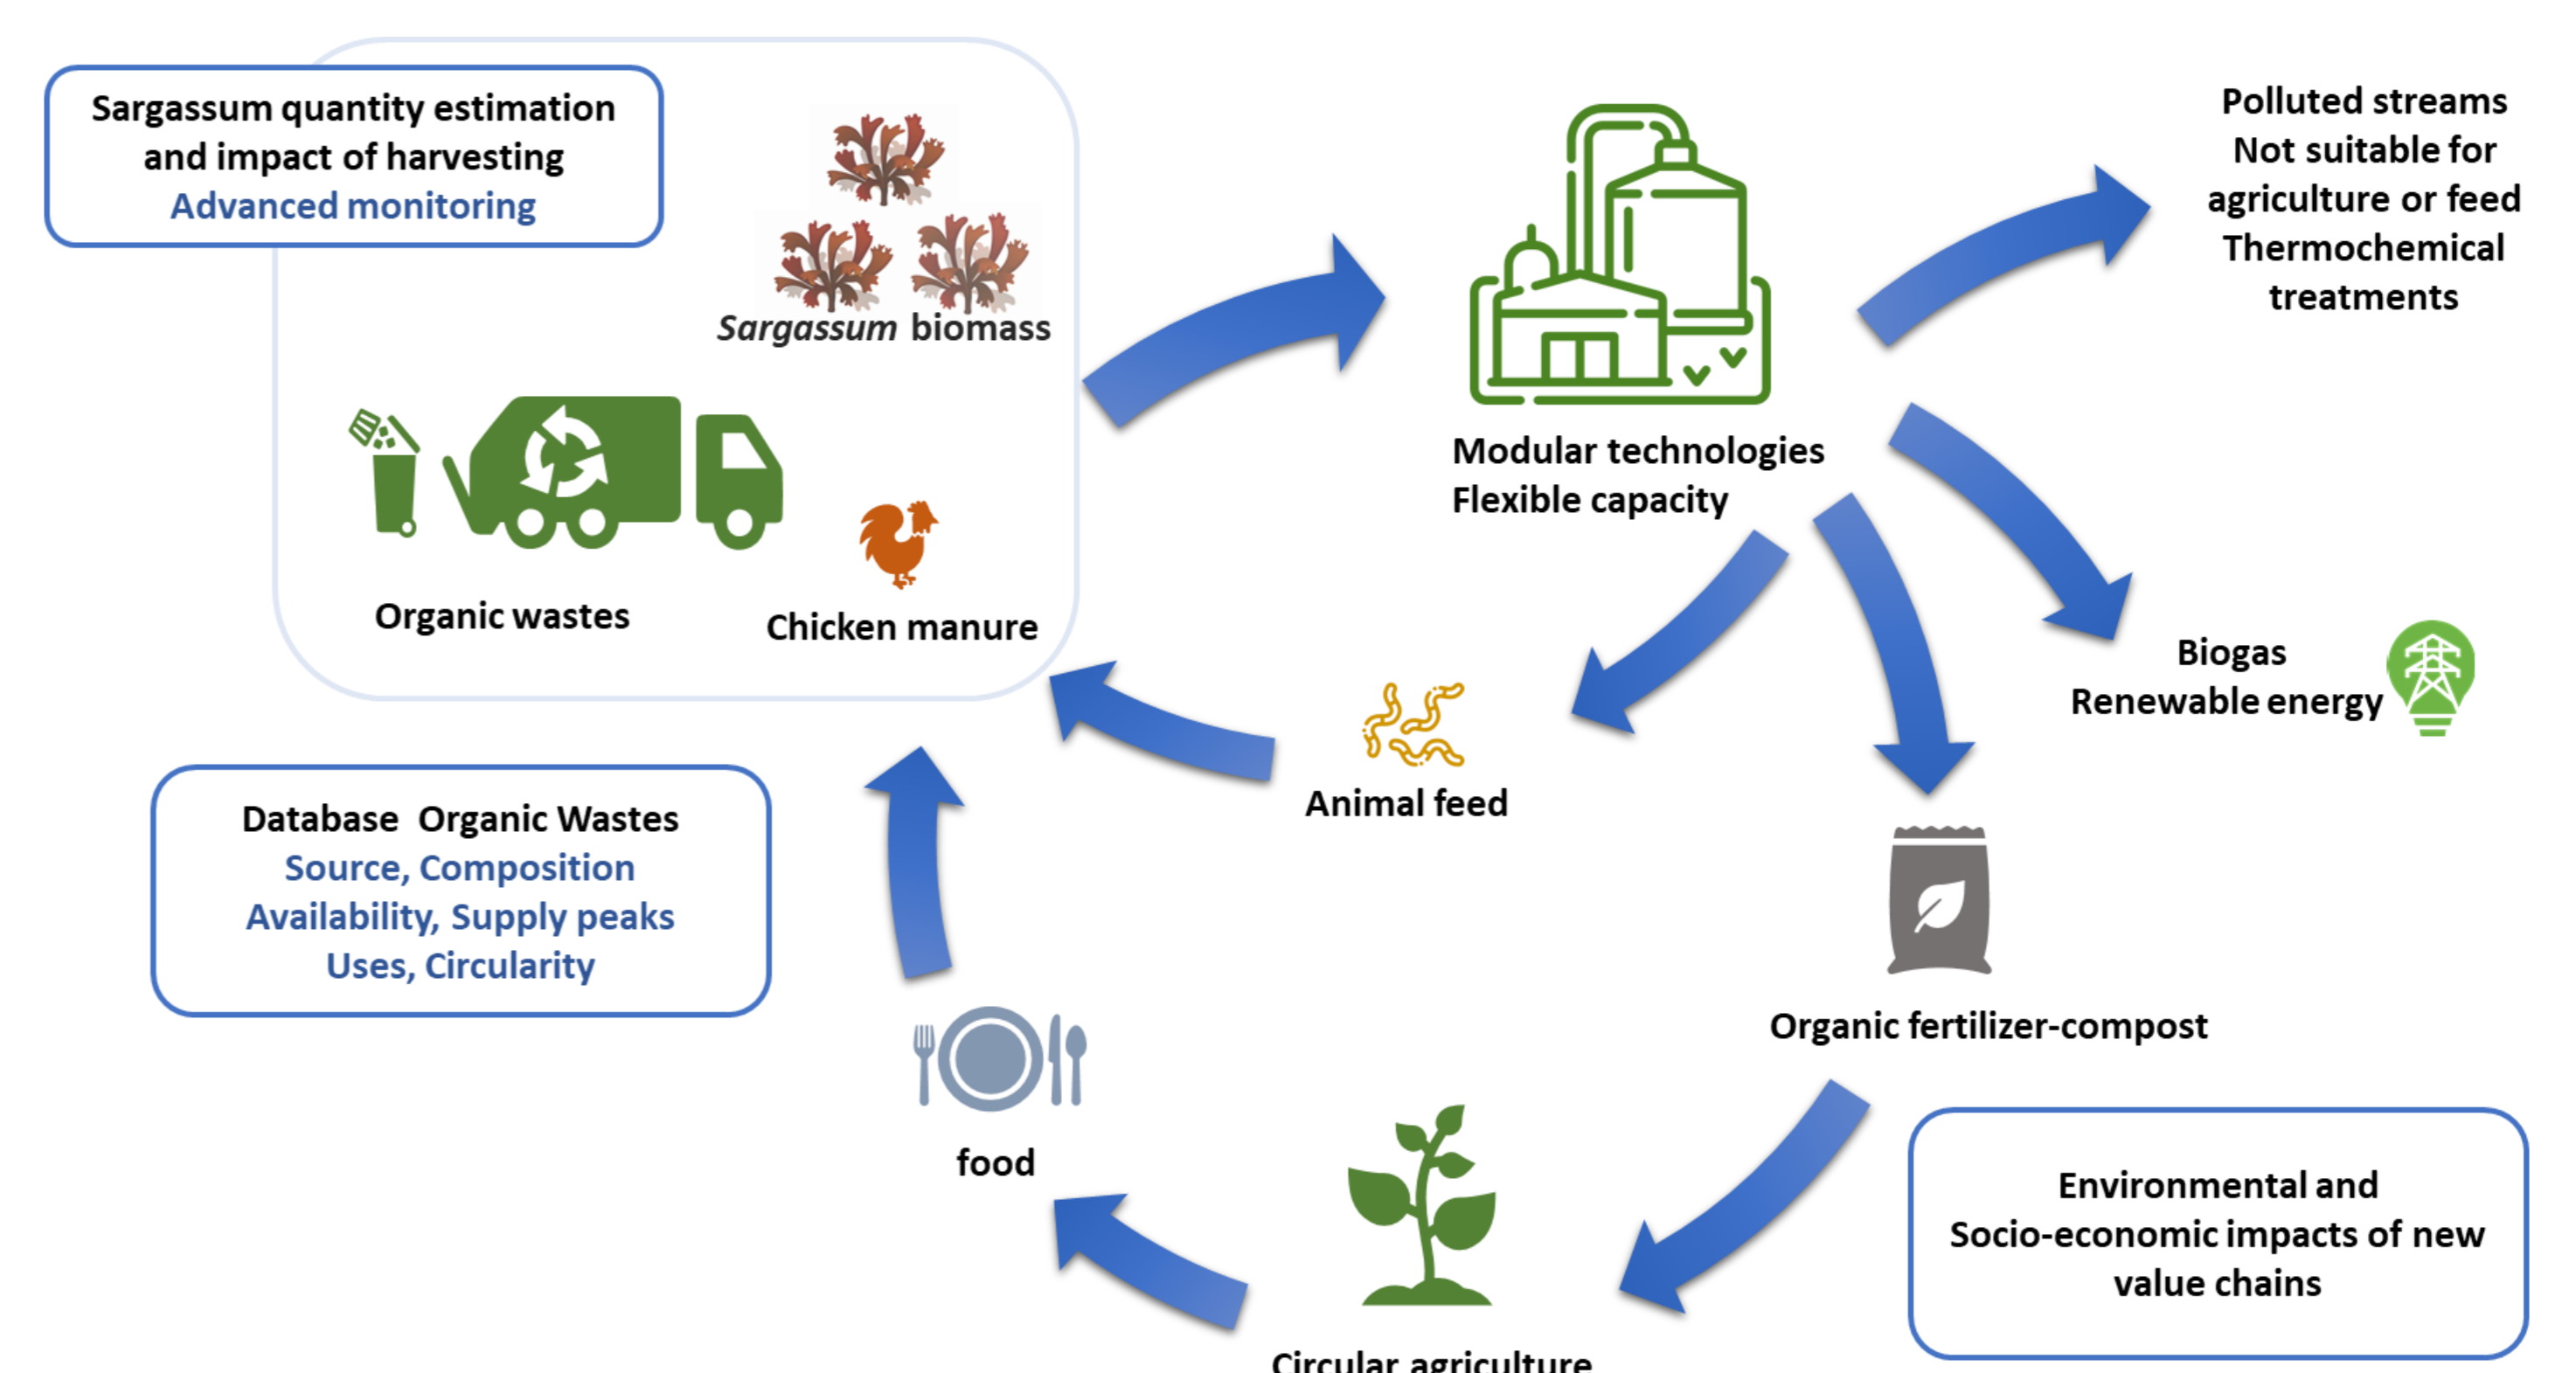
Sargassum quantity estimation and impact of harvesting
Advanced monitoring

Sargassum biomass

Organic wastes

Chicken manure

Modular technologies
Flexible capacity

Polluted streams
Not suitable for agriculture or feed
Thermochemical treatments

Biogas
Renewable energy

Animal feed

Database Organic Wastes
Source, Composition
Availability, Supply peaks
Uses, Circularity

Organic fertilizer-compost

food

Environmental and Socio-economic impacts of new value chains

Circular agriculture